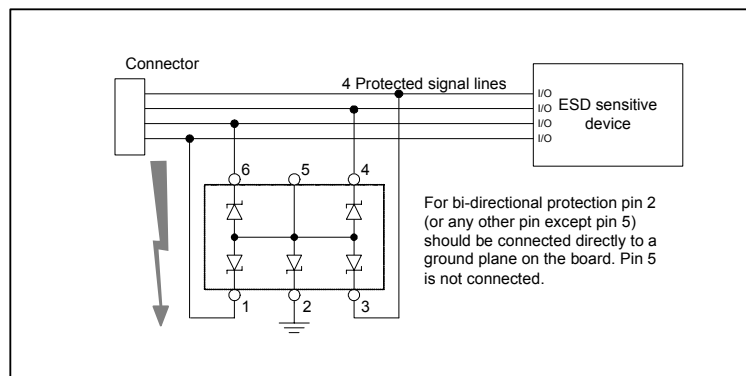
Connector

4 Protected signal lines

I/O
I/O
I/O
I/O

ESD sensitive device

6 5 4

1 2 3

For bi-directional protection pin 2 (or any other pin except pin 5) should be connected directly to a ground plane on the board. Pin 5 is not connected.